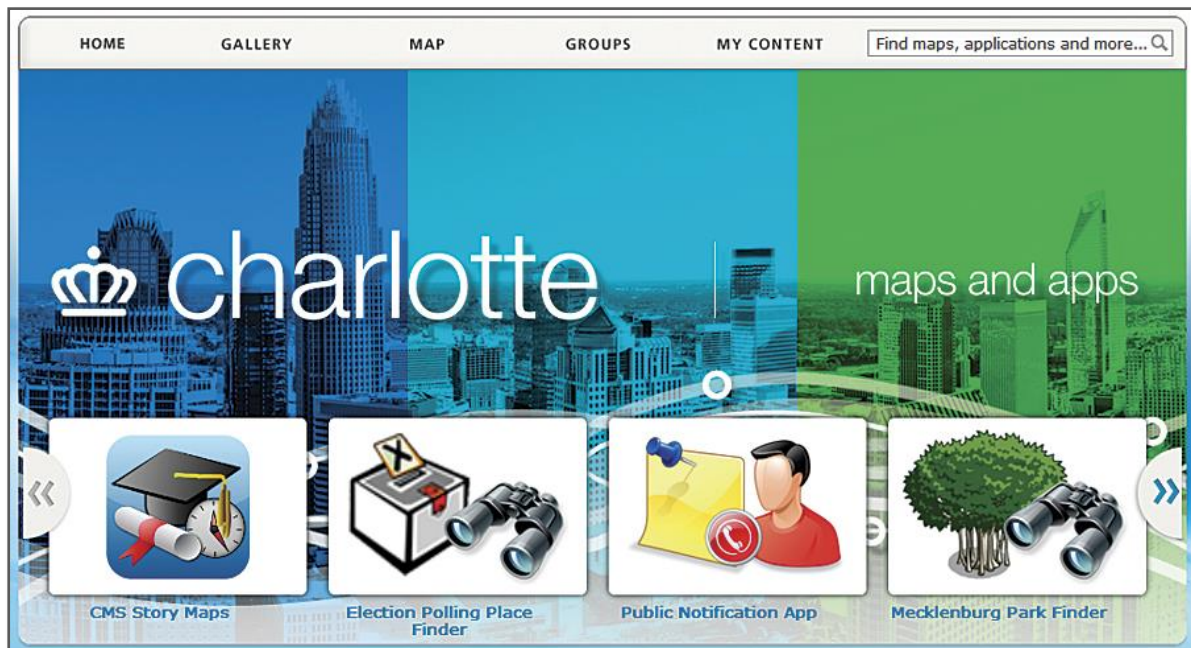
HOME GALLERY MAP GROUPS MY CONTENT

Find maps, applications and more...

charlotte

maps and apps

«

»

CMS Story Maps

Election Polling Place Finder

Public Notification App

Mecklenburg Park Finder